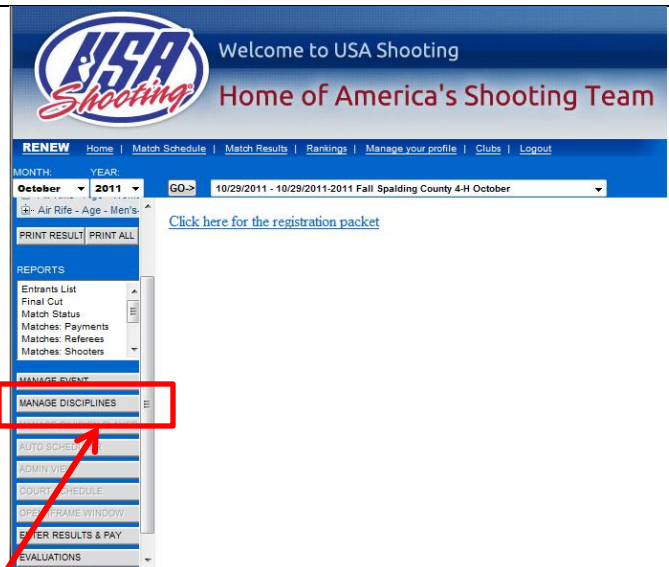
USA Shooting

Welcome to USA Shooting

Home of America's Shooting Team

RENEW Home | Match Schedule | Match Results | Rankings | Manage your profile | Clubs | Logout

MONTH: October

YEAR: 2011

GO->

10/29/2011 - 10/29/2011-2011 Fall Spalding County 4-H October

Air Rifle - Age - Men's-

PRINT RESULT

PRINT ALL

REPORTS

Entrants List
Final Cut
Match Status
Matches: Payments
Matches: Referees
Matches: Shooters

MANAGE EVENT

MANAGE DISCIPLINES

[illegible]

AUTO SCHEDULER

ADMIN VIEW

COURT SCHEDULE

OPEN FRAME WINDOW

ENTER RESULTS & PAY

EVALUATIONS

Click here for the registration packet